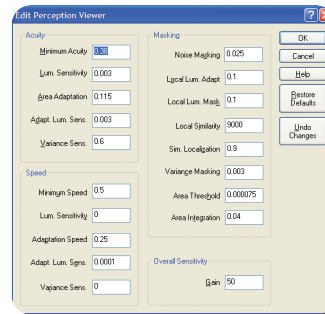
Edit Perception Viewer

Acuity

Minimum Acuity 0.38

Lum. Sensitivity 0.003

Area Adaptation 0.115

Adapt. Lum. Sens. 0.003

Variance Sens. 0.6

Speed

Minimum Speed 0.5

Lum. Sensitivity 0

Adaptation Speed 0.25

Adapt. Lum. Sens. 0.0001

Variance Sens. 0

Masking

Noise Masking 0.025

Local Lum. Adapt 0.1

Local Lum. Mask 0.1

Local Similarity 9000

Sim. Localization 0.9

Variance Masking 0.003

Area Threshold 0.000075

Area Integration 0.04

Overall Sensitivity

Gain 50

OK

Cancel

Help

Restore Defaults

Undo Changes